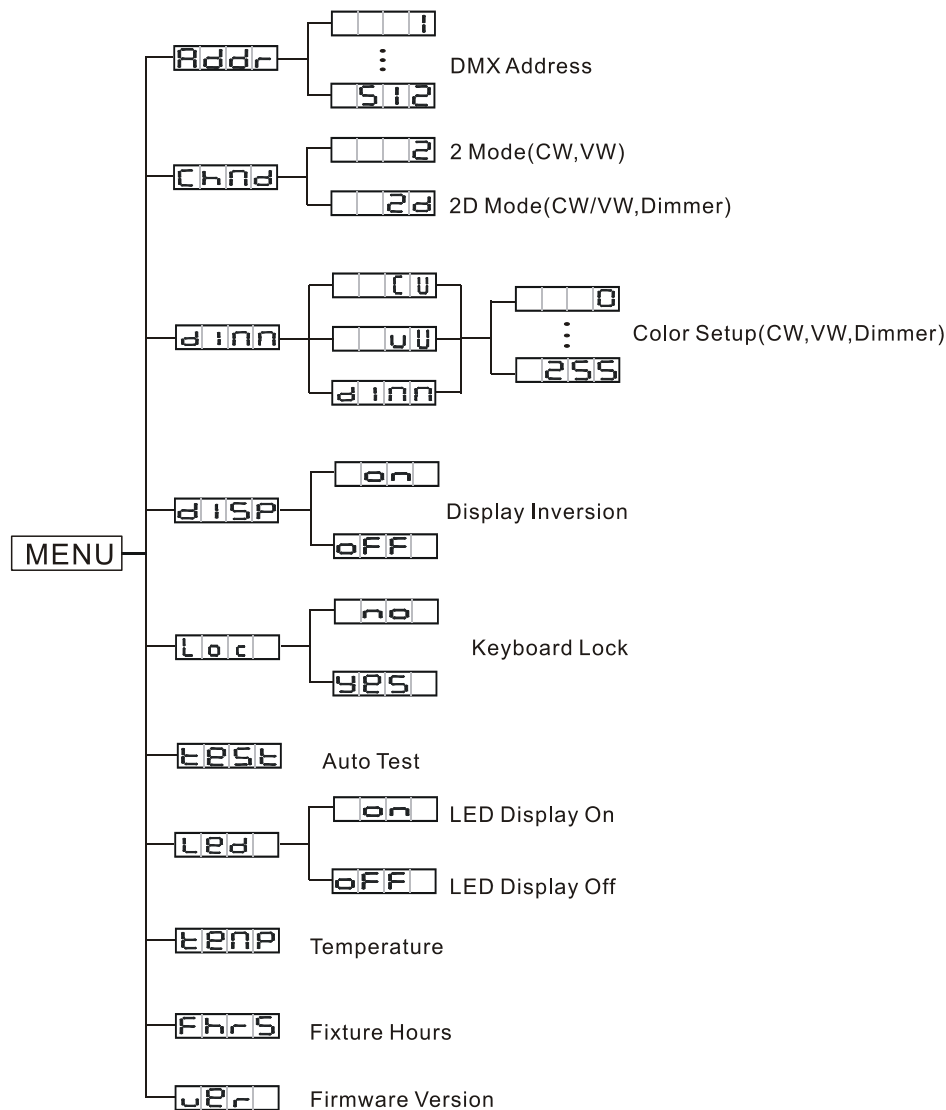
MENU

Addr
1
⋮
512
DMX Address

ChNd
2 2 Mode(CW,VW)
2d 2D Mode(CW/VW,Dimmer)

dINN
CU
uU
dINN
0
⋮
255
Color Setup(CW,VW,Dimmer)

dISP
on
oFF
Display Inversion

Loc
no
YES
Keyboard Lock

tESt Auto Test

LEd
on LED Display On
oFF LED Display Off

tENP Temperature

FhrS Fixture Hours

uEr Firmware Version